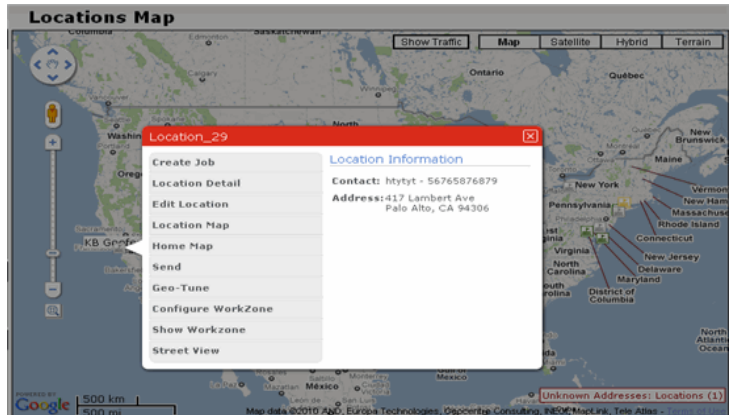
Locations Map

Columbia
Saskatchewan

Show Traffic
Map
Satellite
Hybrid
Terrain

Ontario
Québec
Calgary
Washin
Oreg
North
Maine
New Brunswick
Vermon
New Ham
Massachuse
Rhode Island
Connecticut
New Jersey
Delaware
Maryland
District of Columbia
New York
Pennsylvania
Philadelphia
Virginia
North Carolina
outh rolina
Sacramento
KB Geo
México
Mazatlan
Monterrey
Mexico
North Atlantic Ocean

Location_29

Create Job
Location Detail
Edit Location
Location Map
Home Map
Send
Geo-Tune
Configure WorkZone
Show Workzone
Street View

Location Information

Contact: htytyt - 56765876879

Address: 417 Lambert Ave
Palo Alto, CA 94306

POWERED BY Google
500 km
500 mi

Map data ©2010 AND, Europa Technologies, Geocentre Consulting, INEGI, MapLink, Tele Atlas - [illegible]

Unknown Addresses: Locations (1)